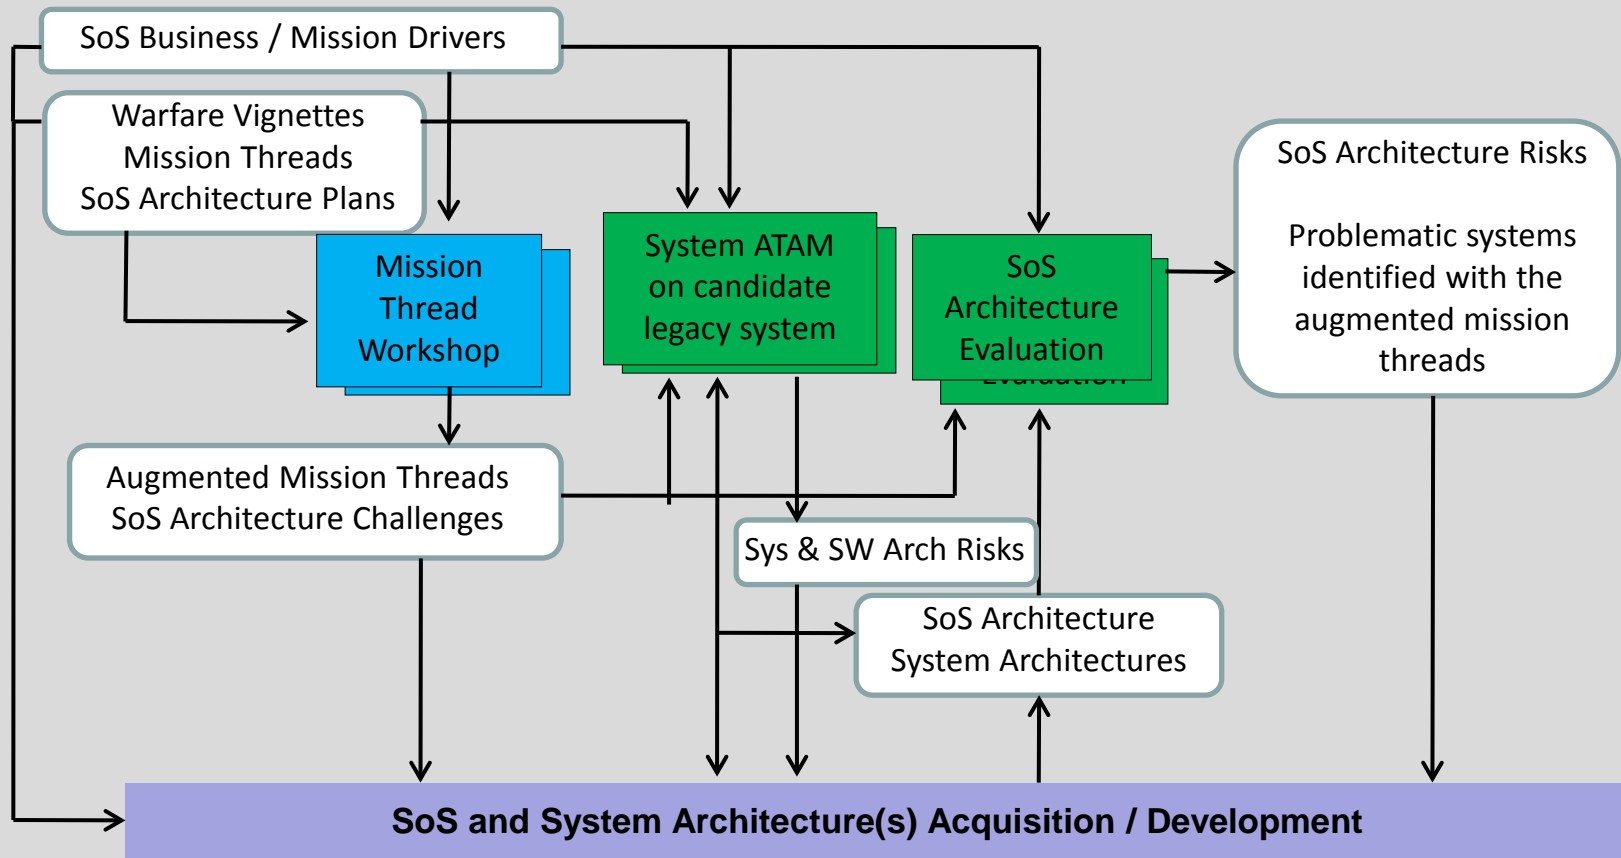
SoS Business / Mission Drivers

Warfare Vignettes
Mission Threads
SoS Architecture Plans

Mission Thread Workshop

System ATAM on candidate legacy system

SoS Architecture Evaluation

SoS Architecture Risks

Problematic systems identified with the augmented mission threads

Augmented Mission Threads
SoS Architecture Challenges

Sys & SW Arch Risks

SoS Architecture
System Architectures

SoS and System Architecture(s) Acquisition / Development